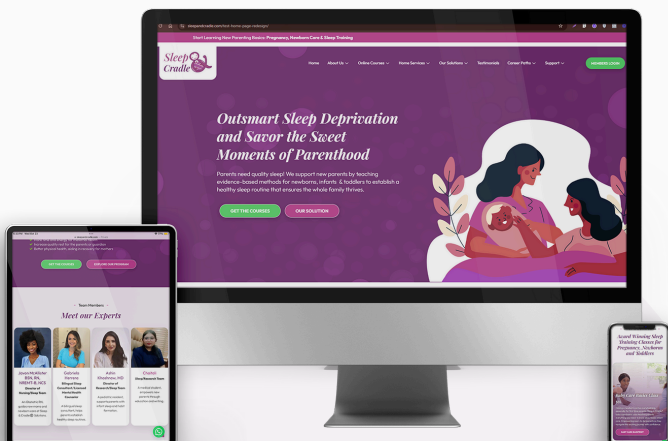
sleepandcradle.com/test-home-page-redesign/

Start Learning New Parenting Basics: Pregnancy, Newborn Care & Sleep Training

Sleep Cradle

Home About Us Online Courses Home Services Our Solutions Testimonials Career Paths Support MEMBERS LOGIN

Outsmart Sleep Deprivation and Savor the Sweet Moments of Parenthood

Parents need quality sleep! We support new parents by teaching evidence-based methods for newborns, infants & toddlers to establish a healthy sleep routine that ensures the whole family thrives.

GET THE COURSES OUR SOLUTION

GET THE COURSES EXPLORE OUR PROGRAMS

Team Members

Meet our Experts

Jovan McAllister BSN, RN, NREMT-B, NCS Director of Nursing/Sleep Team

Gabriela Ferraro Bilingual Sleep Consultant & Licensed Mental Health Counselor

Adhi Kharkwal, MD Director of Research/Sleep Team

Chetin Sleep Research Team

Award Winning Sleep Training Classes for Pregnancy, Newborns and Toddlers